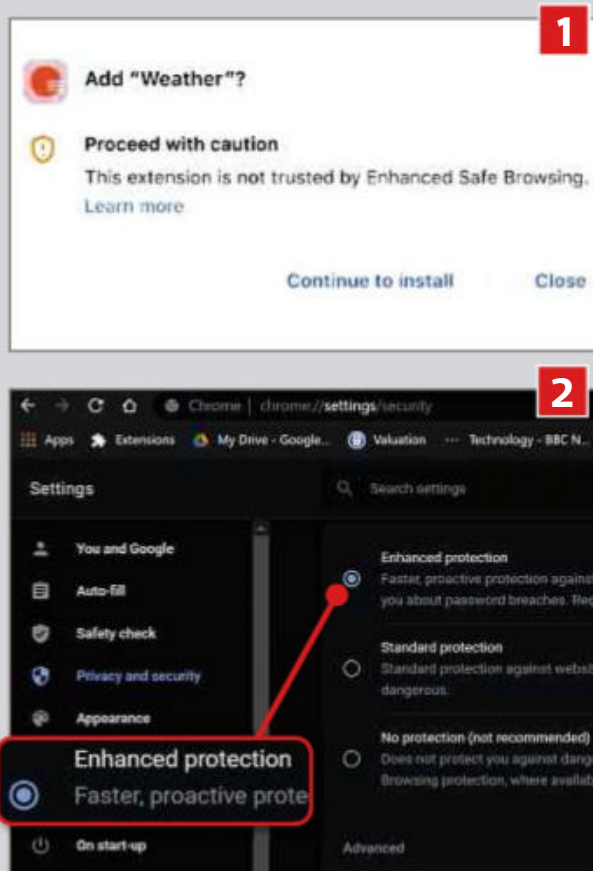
1

Add "Weather"?

Proceed with caution

This extension is not trusted by Enhanced Safe Browsing.

Learn more

Continue to install

Close

2

Chrome | chrome://settings/security

Apps Extensions My Drive - Google... Valuation Technology - BBC N...

Settings

Search settings

You and Google

Auto-fill

Safety check

Privacy and security

Appearance

On start-up

Enhanced protection

Faster, proactive protection against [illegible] you about password breaches. Req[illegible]

Standard protection

Standard protection against websi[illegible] dangerous.

No protection (not recommended)

Does not protect you against dang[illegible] Browsing protection, where availab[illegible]

Advanced

Enhanced protection

Faster, proactive prote